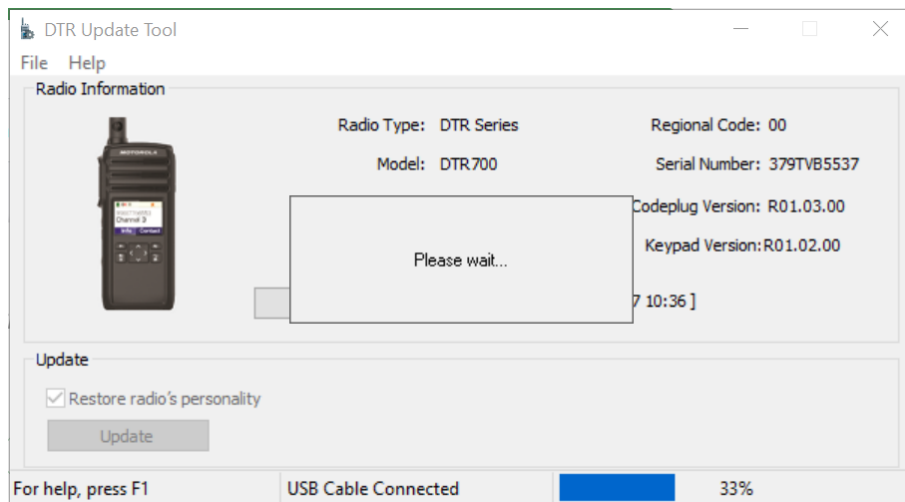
DTR Update Tool

File Help

Radio Information

MOTOROLA

Channel 3

Info Contact

Radio Type: DTR Series

Model: DTR700

Regional Code: 00

Serial Number: 379TVB5537

Codeplug Version: R01.03.00

Keypad Version: R01.02.00

Please wait...

7 10:36 ]

Update

Restore radio's personality

Update

For help, press F1

USB Cable Connected

33%